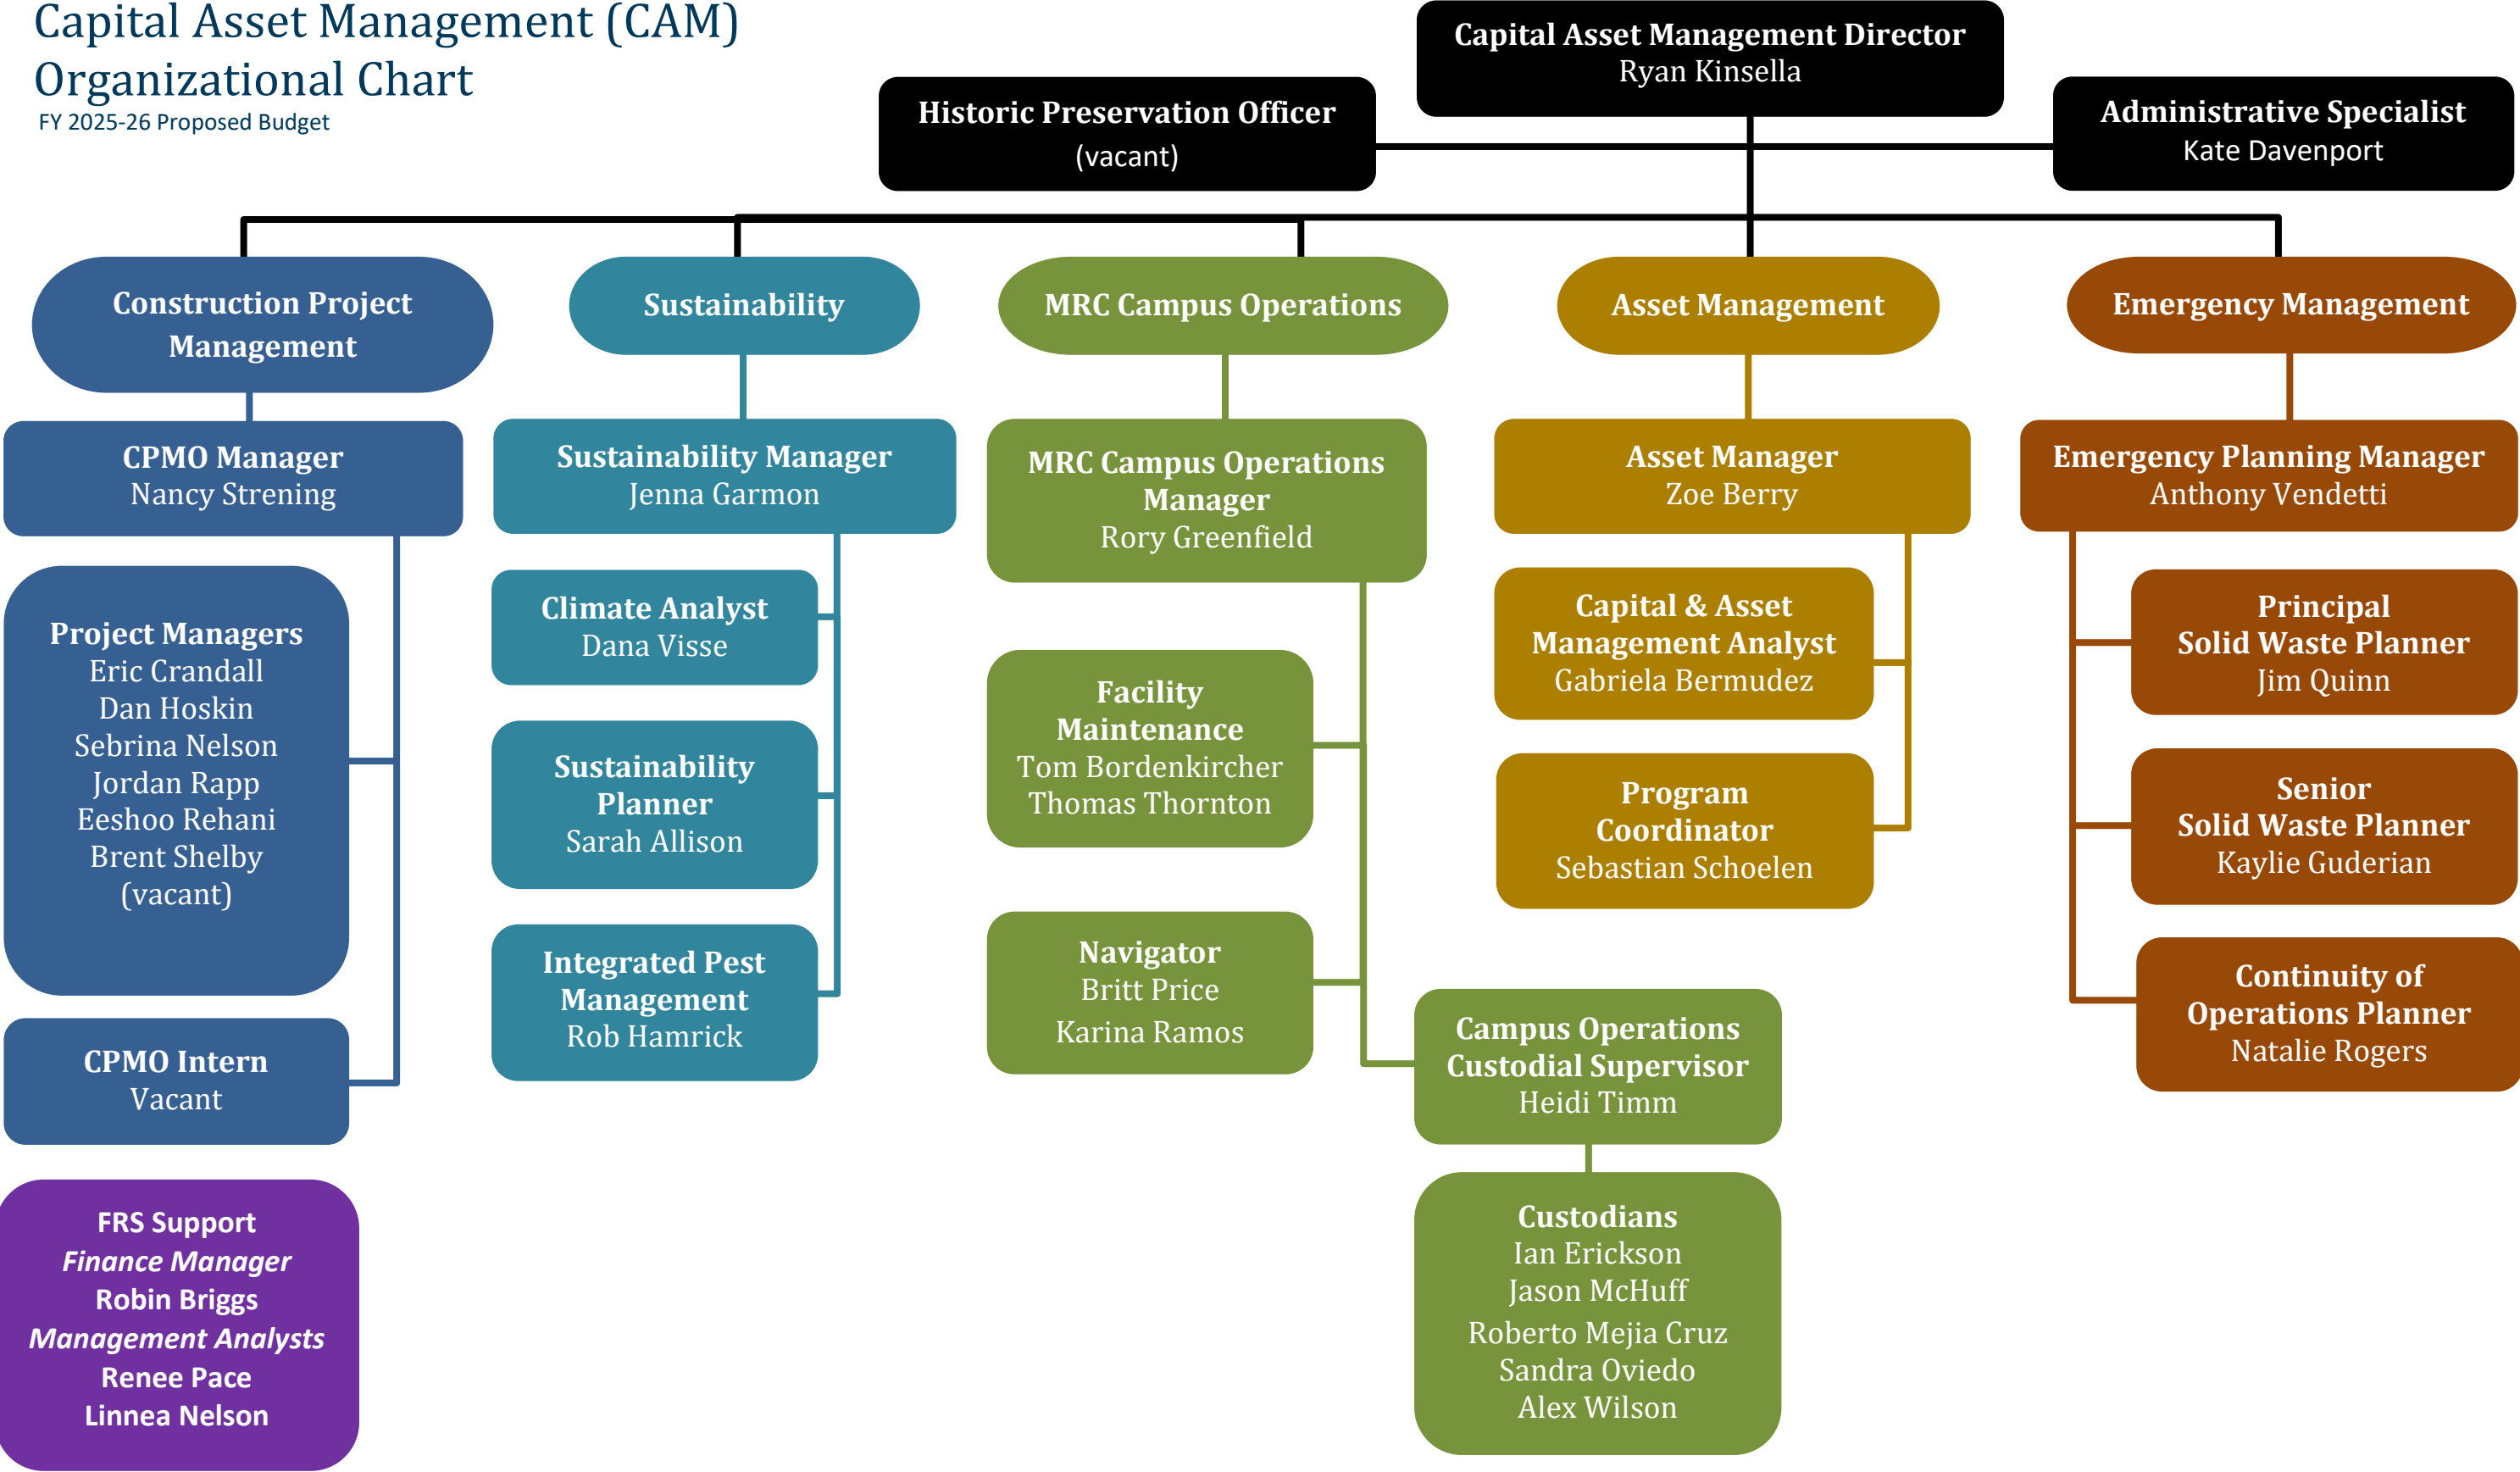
Capital Asset Management (CAM) Organizational Chart
FY 2025-26 Proposed Budget

Capital Asset Management Director
Ryan Kinsella

Historic Preservation Officer
(vacant)

Administrative Specialist
Kate Davenport

Construction Project Management

CPMO Manager
Nancy Strening

Project Managers
Eric Crandall
Dan Hoskin
Sebrina Nelson
Jordan Rapp
Eeshoo Rehani
Brent Shelby
(vacant)

CPMO Intern
Vacant

FRS Support
Finance Manager
Robin Briggs
Management Analysts
Renee Pace
Linnea Nelson

Sustainability

Sustainability Manager
Jenna Garmon

Climate Analyst
Dana Visse

Sustainability Planner
Sarah Allison

Integrated Pest Management
Rob Hamrick

MRC Campus Operations

MRC Campus Operations Manager
Rory Greenfield

Facility Maintenance
Tom Bordenkircher
Thomas Thornton

Navigator
Britt Price
Karina Ramos

Campus Operations Custodial Supervisor
Heidi Timm

Custodians
Ian Erickson
Jason McHuff
Roberto Mejia Cruz
Sandra Oviedo
Alex Wilson

Asset Management

Asset Manager
Zoe Berry

Capital & Asset Management Analyst
Gabriela Bermudez

Program Coordinator
Sebastian Schoelen

Emergency Management

Emergency Planning Manager
Anthony Vendetti

Principal Solid Waste Planner
Jim Quinn

Senior Solid Waste Planner
Kaylie Guderian

Continuity of Operations Planner
Natalie Rogers